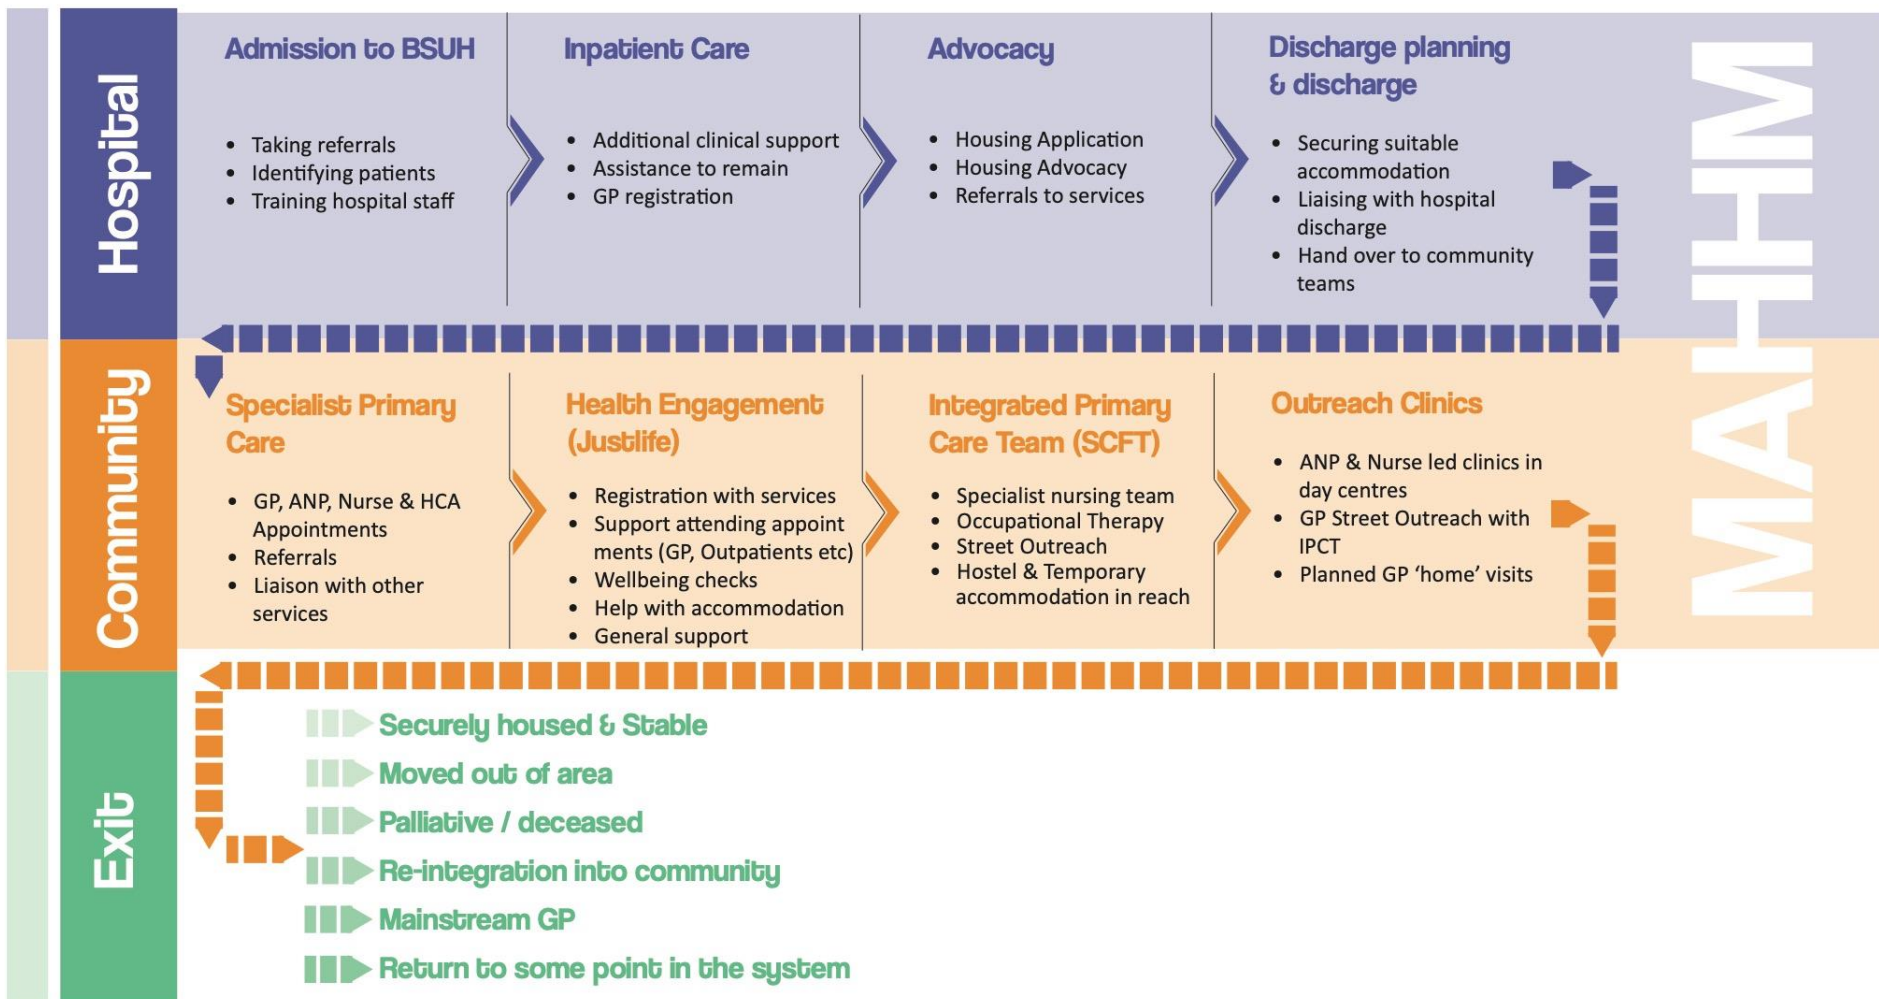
Hospital

Admission to BSUH

- Taking referrals
- Identifying patients
- Training hospital staff

Inpatient Care

- Additional clinical support
- Assistance to remain
- GP registration

Advocacy

- Housing Application
- Housing Advocacy
- Referrals to services

Discharge planning & discharge

- Securing suitable accommodation
- Liaising with hospital discharge
- Hand over to community teams

MAHHM

Community

Specialist Primary Care

- GP, ANP, Nurse & HCA Appointments
- Referrals
- Liaison with other services

Health Engagement (Justlife)

- Registration with services
- Support attending appoint ments (GP, Outpatients etc)
- Wellbeing checks
- Help with accommodation
- General support

Integrated Primary Care Team (SCFT)

- Specialist nursing team
- Occupational Therapy
- Street Outreach
- Hostel & Temporary accommodation in reach

Outreach Clinics

- ANP & Nurse led clinics in day centres
- GP Street Outreach with IPCT
- Planned GP 'home' visits

Exit

Securely housed & Stable
Moved out of area
Palliative / deceased
Re-integration into community
Mainstream GP
Return to some point in the system